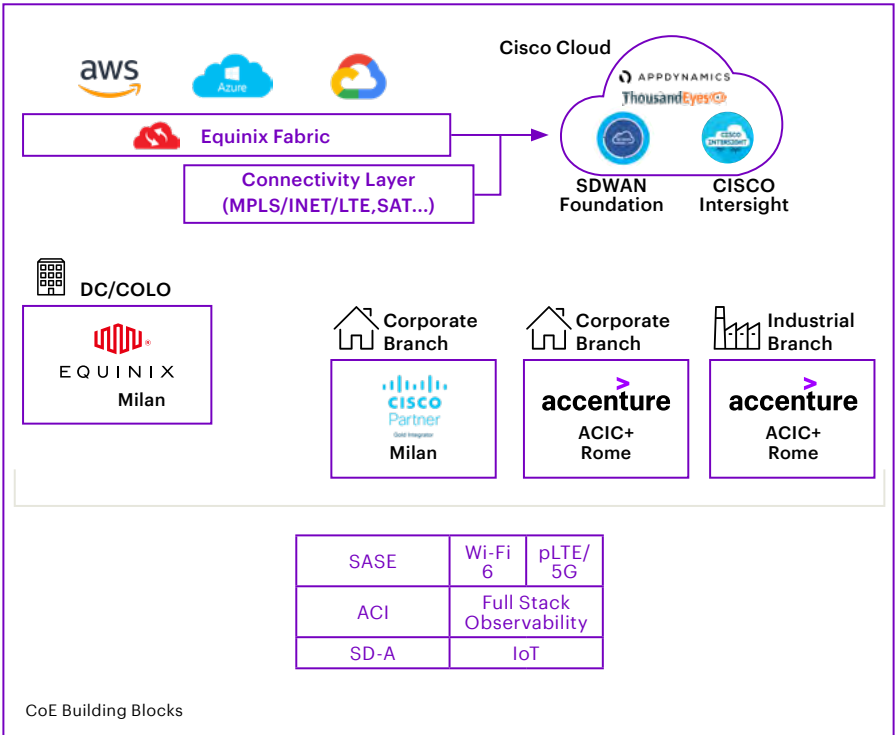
aws

Azure

Cisco Cloud

APPDYNAMICS

ThousandEyes

Equinix Fabric

Connectivity Layer (MPLS/INET/LTE,SAT...)

SDWAN Foundation

CISCO INTERSIGHT

CISCO Intersight

DC/COLO

EQUINIX

Milan

Corporate Branch

CISCO Partner

Gold Integrator

Milan

Corporate Branch

accenture

ACIC+ Rome

Industrial Branch

accenture

ACIC+ Rome

| SASE | Wi-Fi 6 | pLTE/ 5G |
|---|---|---|
| ACI | Full Stack Observability | |
| SD-A | IoT | |

CoE Building Blocks